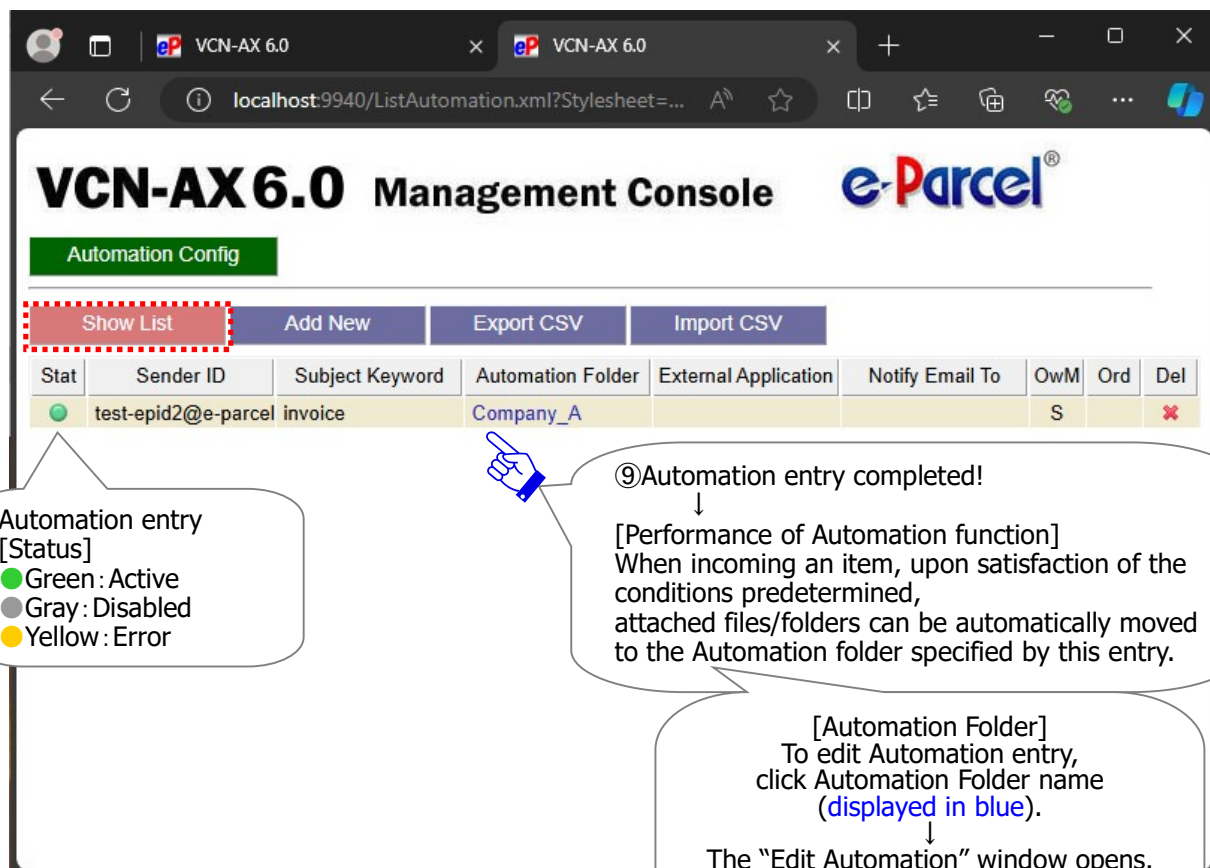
eP VCN-AX 6.0 × eP VCN-AX 6.0 × +

localhost:9940/ListAutomation.xml?Stylesheet=...

VCN-AX 6.0 Management Console e-Parcel®

Automation Config

Show List | Add New | Export CSV | Import CSV

| Stat | Sender ID | Subject Keyword | Automation Folder | External Application | Notify Email To | OwM | Ord | Del |
|---|---|---|---|---|---|---|---|---|
| | test-epid2@e-parcel | invoice | Company_A | | | S | | ✖ |

⑨Automation entry completed!
↓
[Performance of Automation function]
When incoming an item, upon satisfaction of the conditions predetermined,
attached files/folders can be automatically moved to the Automation folder specified by this entry.

Automation entry
[Status]
Green : Active
Gray : Disabled
Yellow : Error

[Automation Folder]
To edit Automation entry,
click Automation Folder name
(displayed in blue).
↓
The "Edit Automation" window opens.